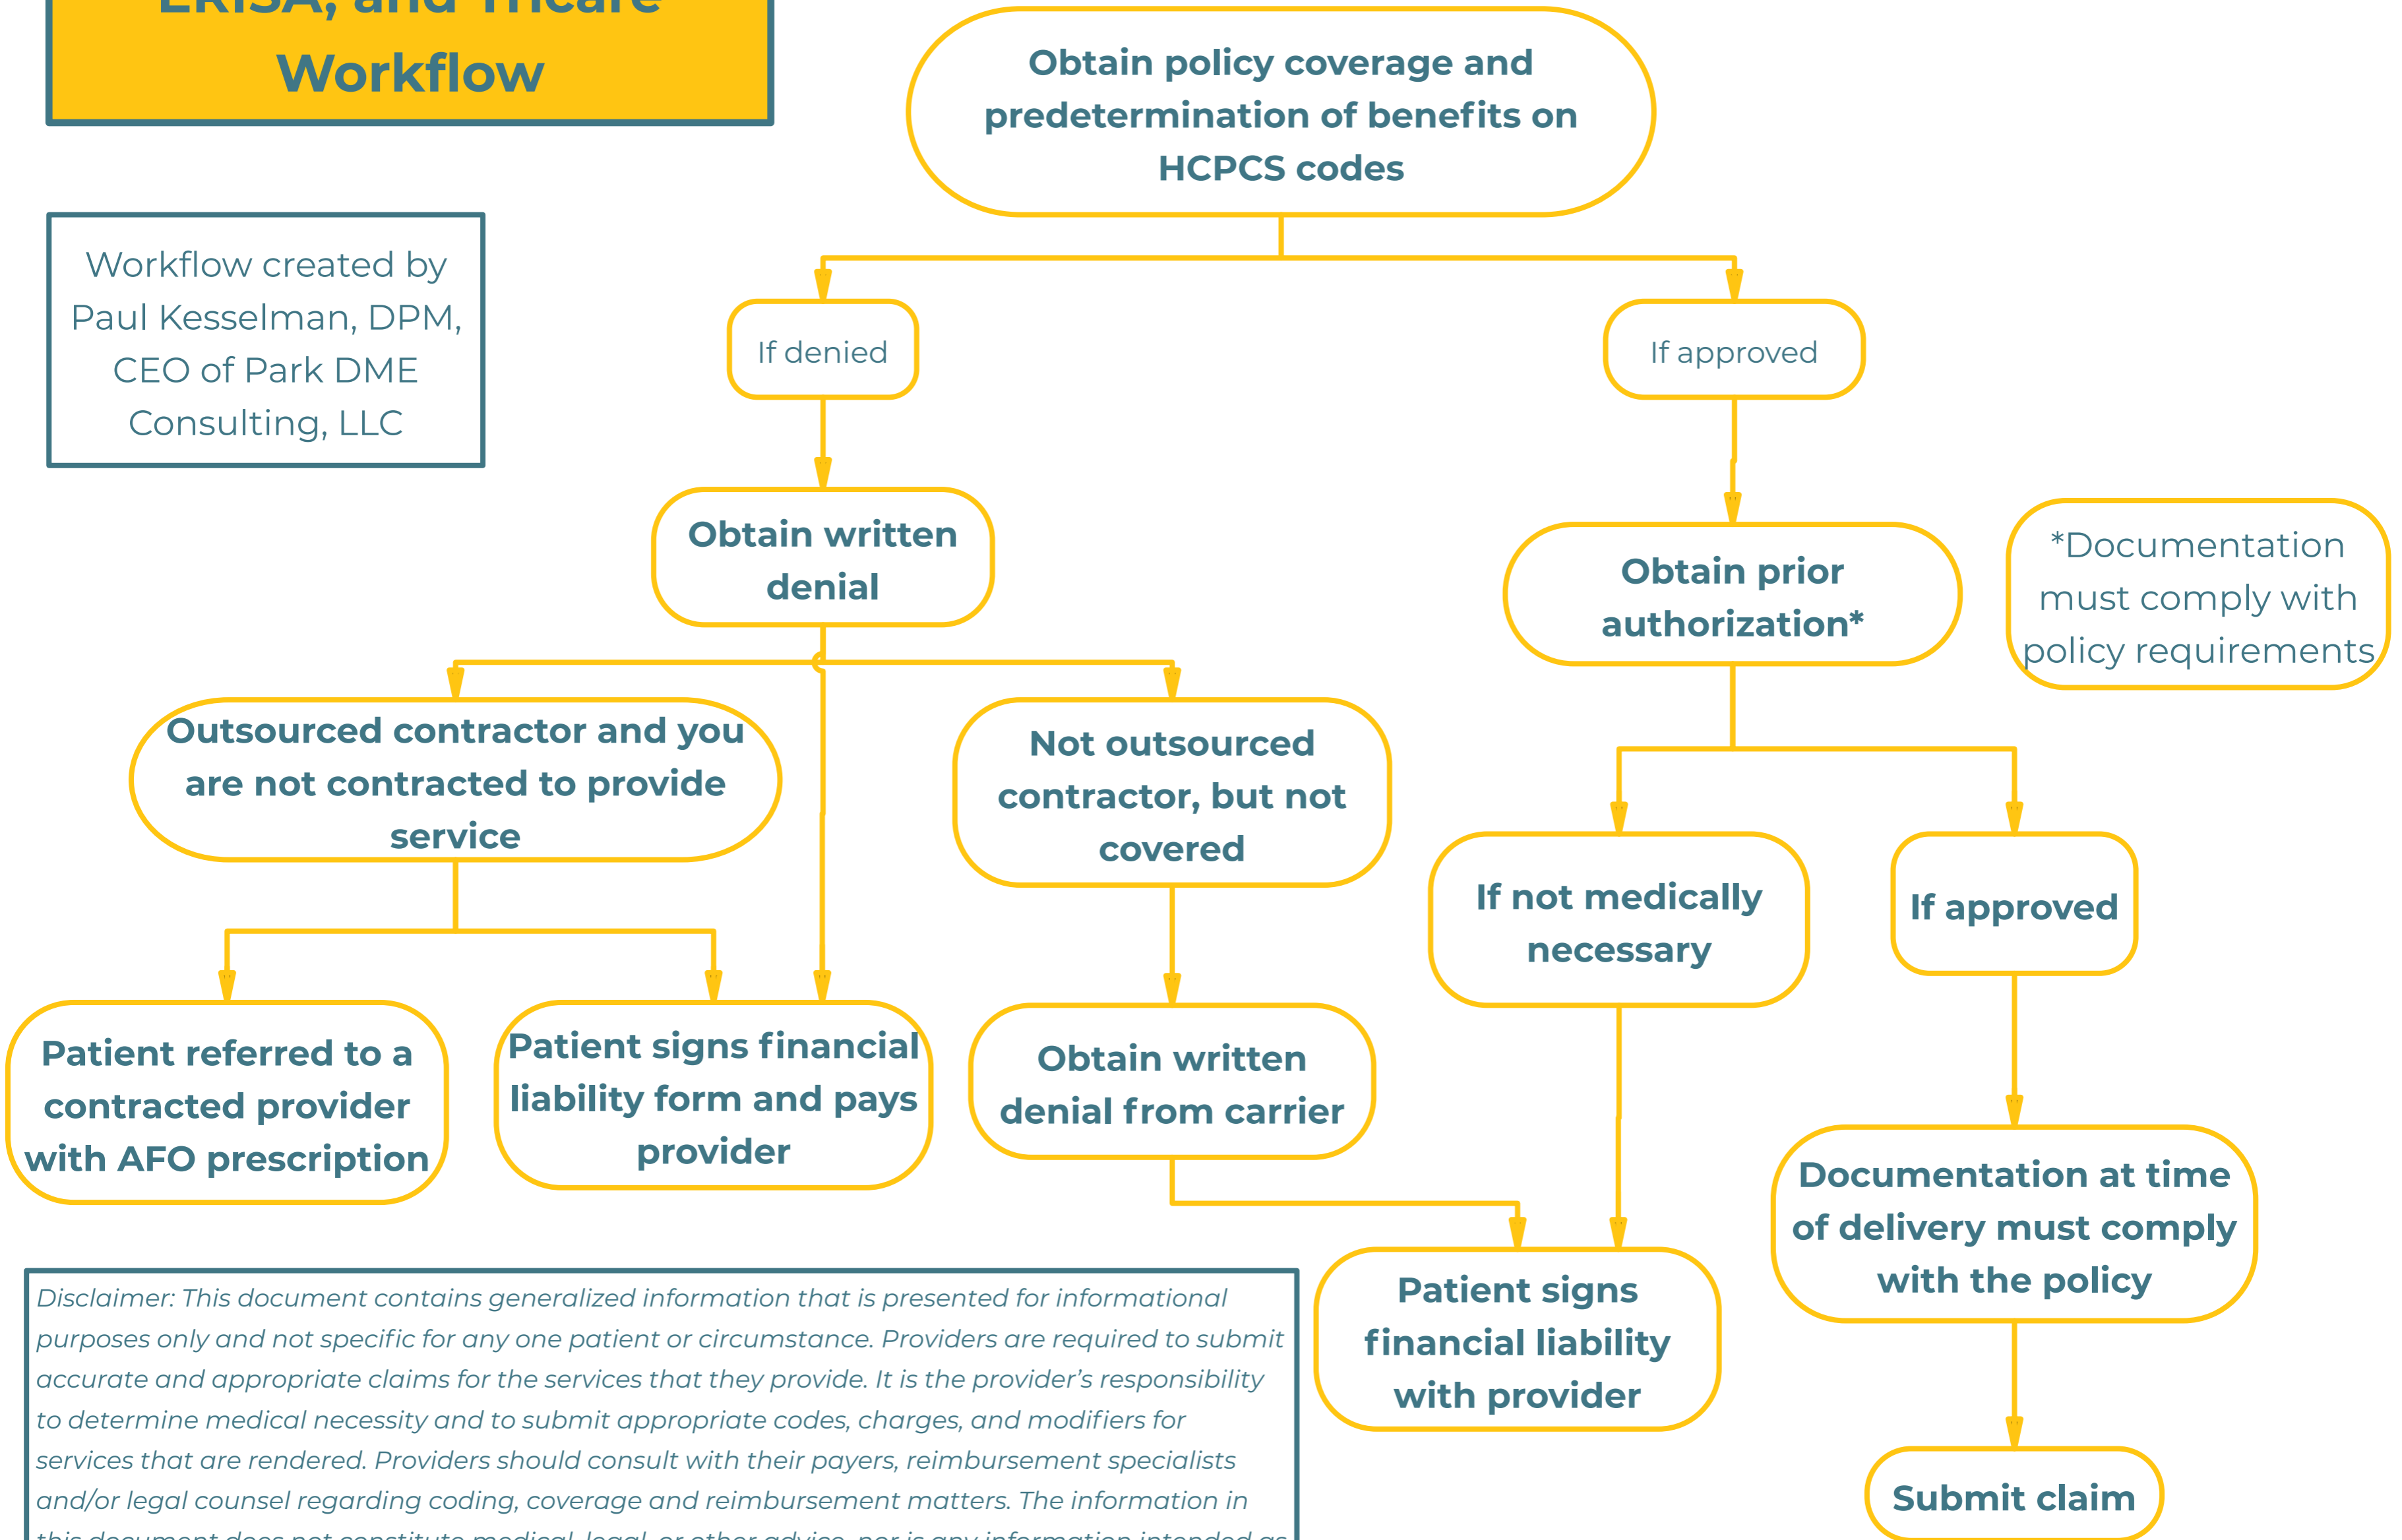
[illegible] ERISA, and Tricare
Workflow

Workflow created by Paul Kesselman, DPM, CEO of Park DME Consulting, LLC

Obtain policy coverage and predetermination of benefits on HCPCS codes

If denied

If approved

Obtain written denial

Obtain prior authorization*

*Documentation must comply with policy requirements

Outsourced contractor and you are not contracted to provide service

Not outsourced contractor, but not covered

If not medically necessary

If approved

Patient referred to a contracted provider with AFO prescription

Patient signs financial liability form and pays provider

Obtain written denial from carrier

Documentation at time of delivery must comply with the policy

Patient signs financial liability with provider

Submit claim

Disclaimer: This document contains generalized information that is presented for informational purposes only and not specific for any one patient or circumstance. Providers are required to submit accurate and appropriate claims for the services that they provide. It is the provider's responsibility to determine medical necessity and to submit appropriate codes, charges, and modifiers for services that are rendered. Providers should consult with their payers, reimbursement specialists and/or legal counsel regarding coding, coverage and reimbursement matters. The information in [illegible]